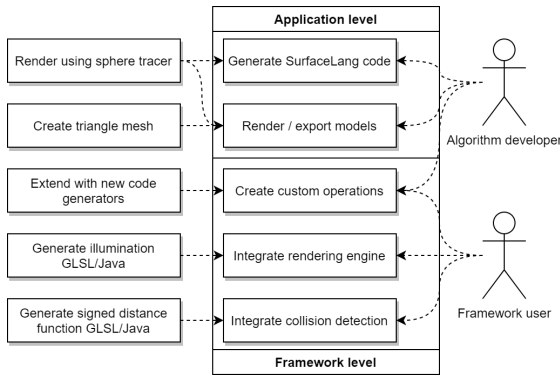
Application level

Render using sphere tracer

Generate SurfaceLang code

Create triangle mesh

Render / export models

Algorithm developer

Extend with new code generators

Create custom operations

Generate illumination GLSL/Java

Integrate rendering engine

Framework user

Generate signed distance function GLSL/Java

Integrate collision detection

Framework level